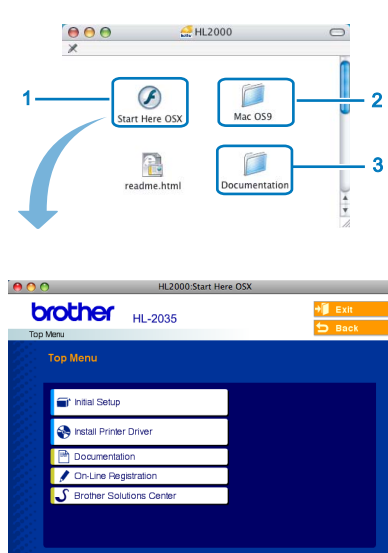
HL2000

1

Start Here OSX

Mac OS9

2

readme.html

Documentation

3

HL2000:Start Here OSX

brother HL-2035

Top Menu

Exit

Back

Top Menu

Initial Setup

Install Printer Driver

Documentation

On-Line Registration

Brother Solutions Center